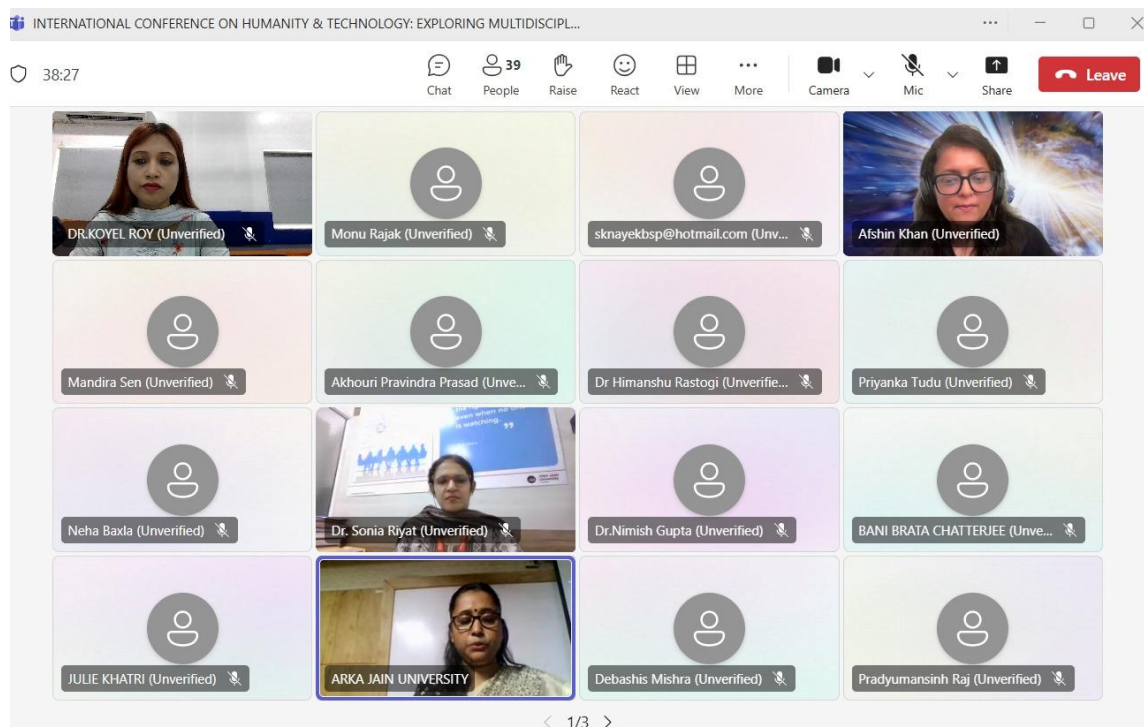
INTERNATIONAL CONFERENCE ON HUMANITY & TECHNOLOGY: EXPLORING MULTIDISCIPL...

38:27

Chat
39
People
Raise
React
View
More
Camera
Mic
Share
Leave

DR.KOYEL ROY (Unverified)
Monu Rajak (Unverified)
sknayekbsp@hotmail.com (Unv...
Afshin Khan (Unverified)
Mandira Sen (Unverified)
Akhouri Pravindra Prasad (Unve...
Dr Himanshu Rastogi (Unverifie...
Priyanka Tudu (Unverified)
Neha Baxla (Unverified)
Dr. Sonia Riyat (Unverified)
Dr.Nimish Gupta (Unverified)
BANI BRATA CHATTERJEE (Unve...
JULIE KHATRI (Unverified)
ARKA JAIN UNIVERSITY
Debashis Mishra (Unverified)
Pradyumansinh Raj (Unverified)

1/3